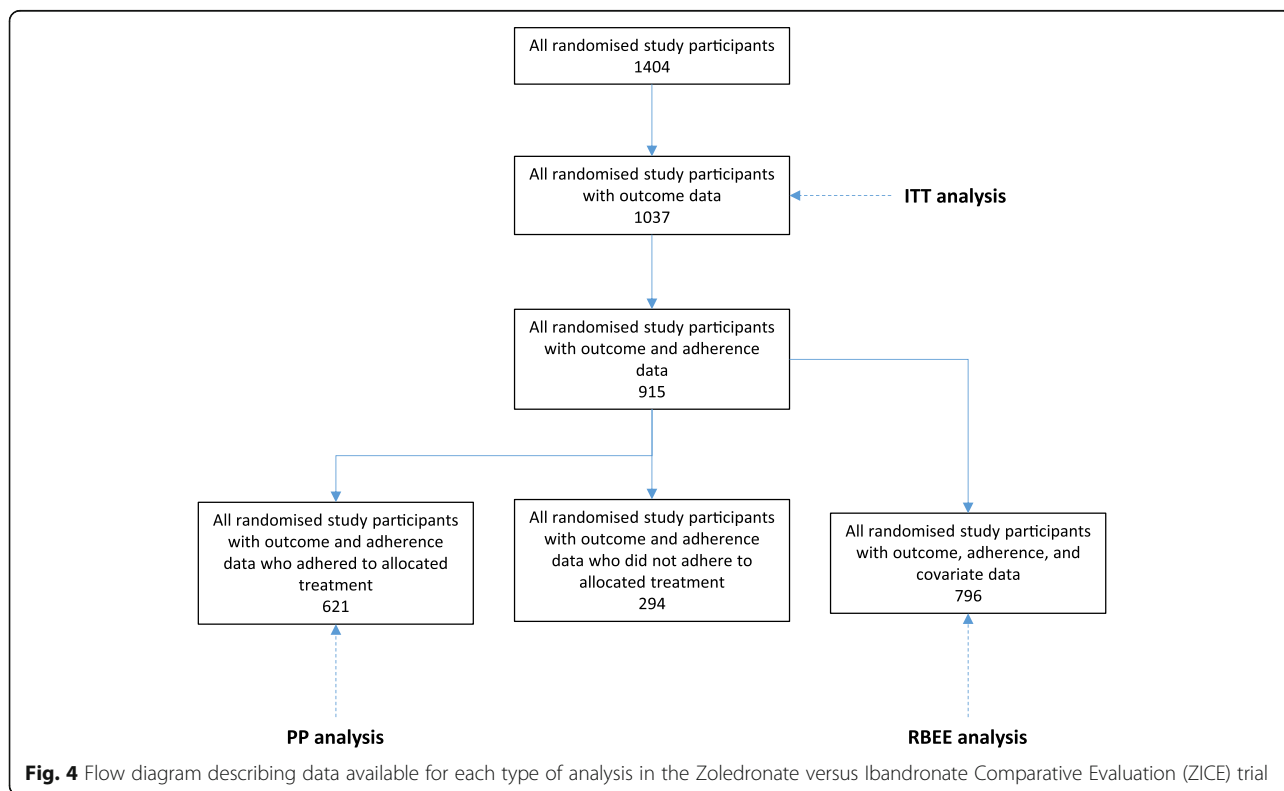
All randomised study participants
1404

All randomised study participants with outcome data
1037

ITT analysis

All randomised study participants with outcome and adherence data
915

All randomised study participants with outcome and adherence data who adhered to allocated treatment
621

All randomised study participants with outcome and adherence data who did not adhere to allocated treatment
294

All randomised study participants with outcome, adherence, and covariate data
796

PP analysis

RBEE analysis

Fig. 4 Flow diagram describing data available for each type of analysis in the Zoledronate versus Ibandronate Comparative Evaluation (ZICE) trial